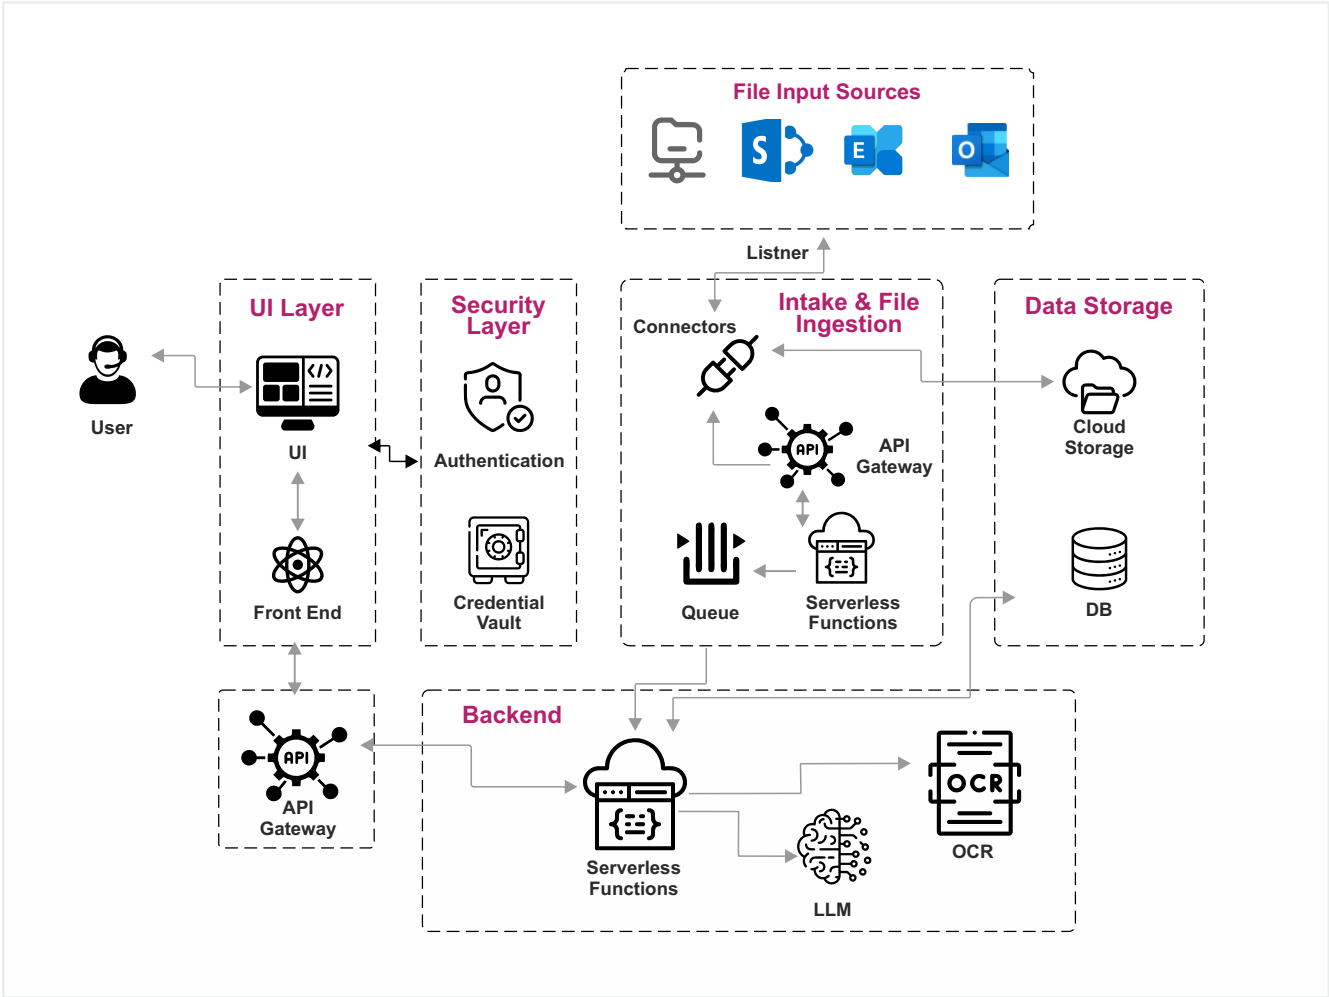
File Input Sources

S

E

O

Listner

User

UI Layer

UI

Front End

Security Layer

Authentication

Credential Vault

Intake & File Ingestion

Connectors

API

API Gateway

Queue

Serverless Functions

Data Storage

Cloud Storage

DB

API

API Gateway

Backend

Serverless Functions

OCR

OCR

LLM